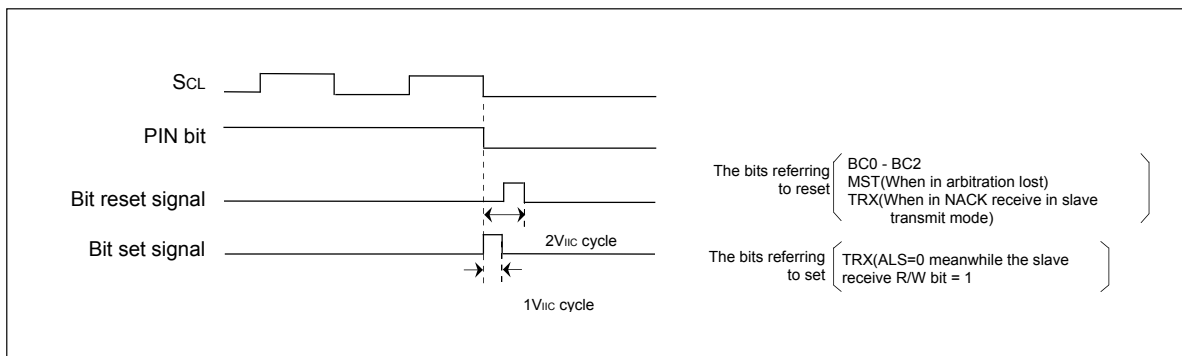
SCL

PIN bit

Bit reset signal

Bit set signal

2VIIC cycle

1VIIC cycle

The bits referring to reset

BC0 - BC2
MST(When in arbitration lost)
TRX(When in NACK receive in slave transmit mode)

The bits referring to set

TRX(ALS=0 meanwhile the slave receive R/W bit = 1